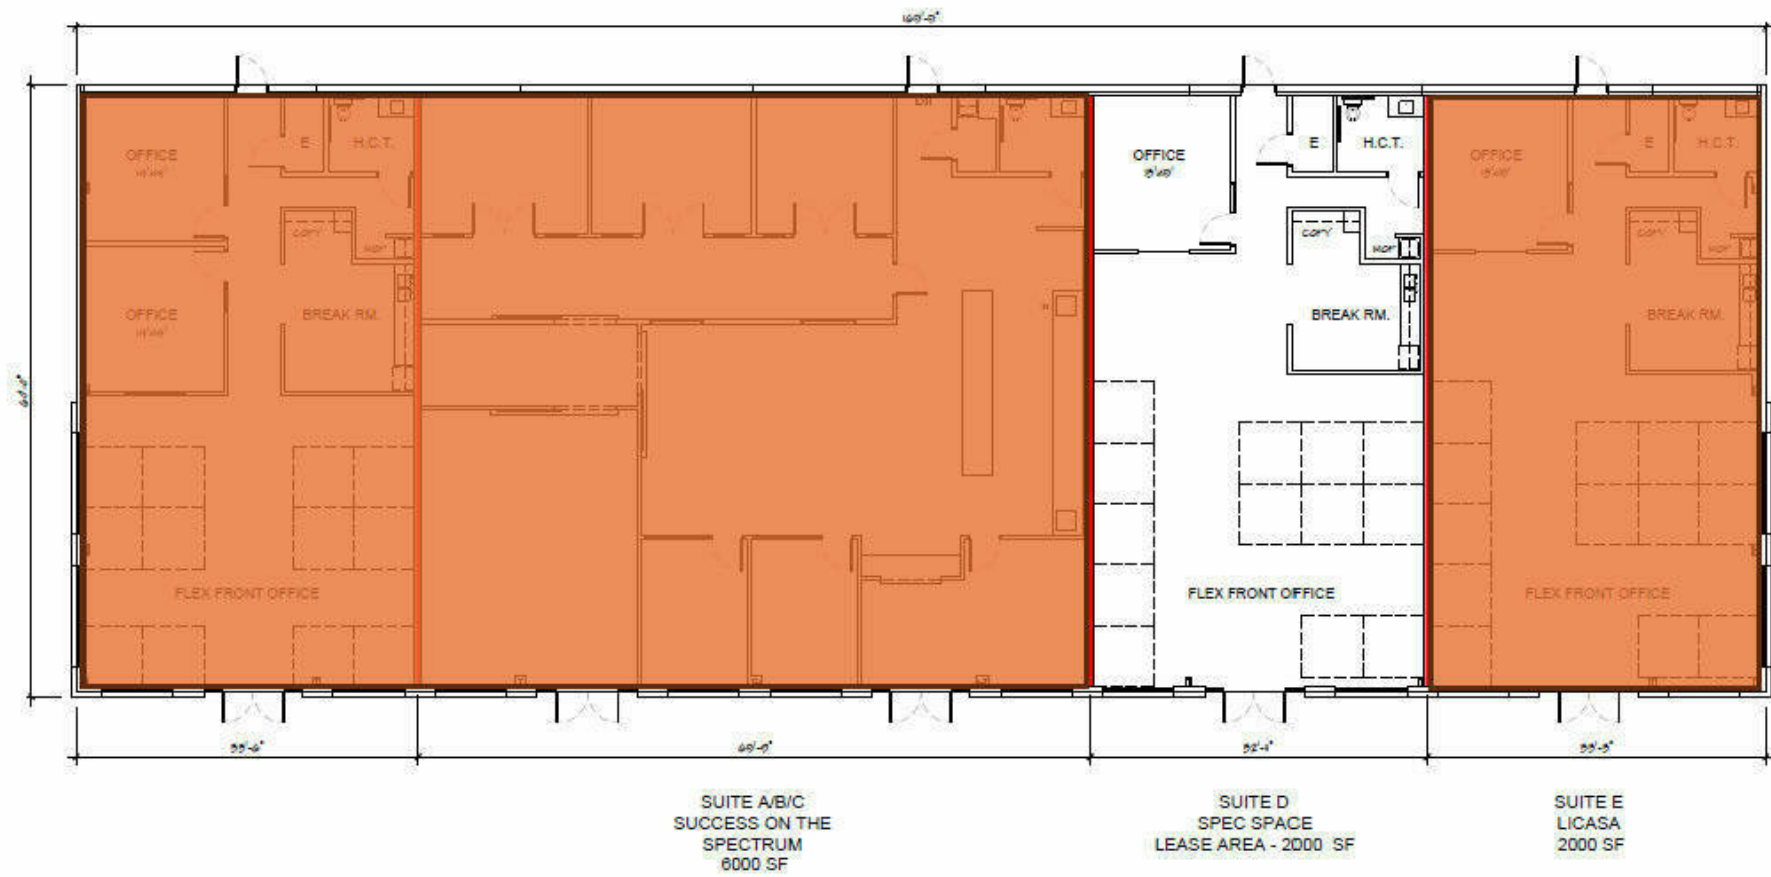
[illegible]

OFFICE
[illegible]

E

H.C.T.

COPY

MOP

OFFICE
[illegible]

BREAK RM.

FLEX FRONT OFFICE

OFFICE
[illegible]

E

H.C.T.

COPY

MOP

BREAK RM.

FLEX FRONT OFFICE

OFFICE
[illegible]

E

H.C.T.

COPY

MOP

BREAK RM.

FLEX FRONT OFFICE

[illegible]

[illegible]

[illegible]

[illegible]

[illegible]

SUITE A/B/C
SUCCESS ON THE
SPECTRUM
6000 SF

SUITE D
SPEC SPACE
LEASE AREA - 2000 SF

SUITE E
LICASA
2000 SF